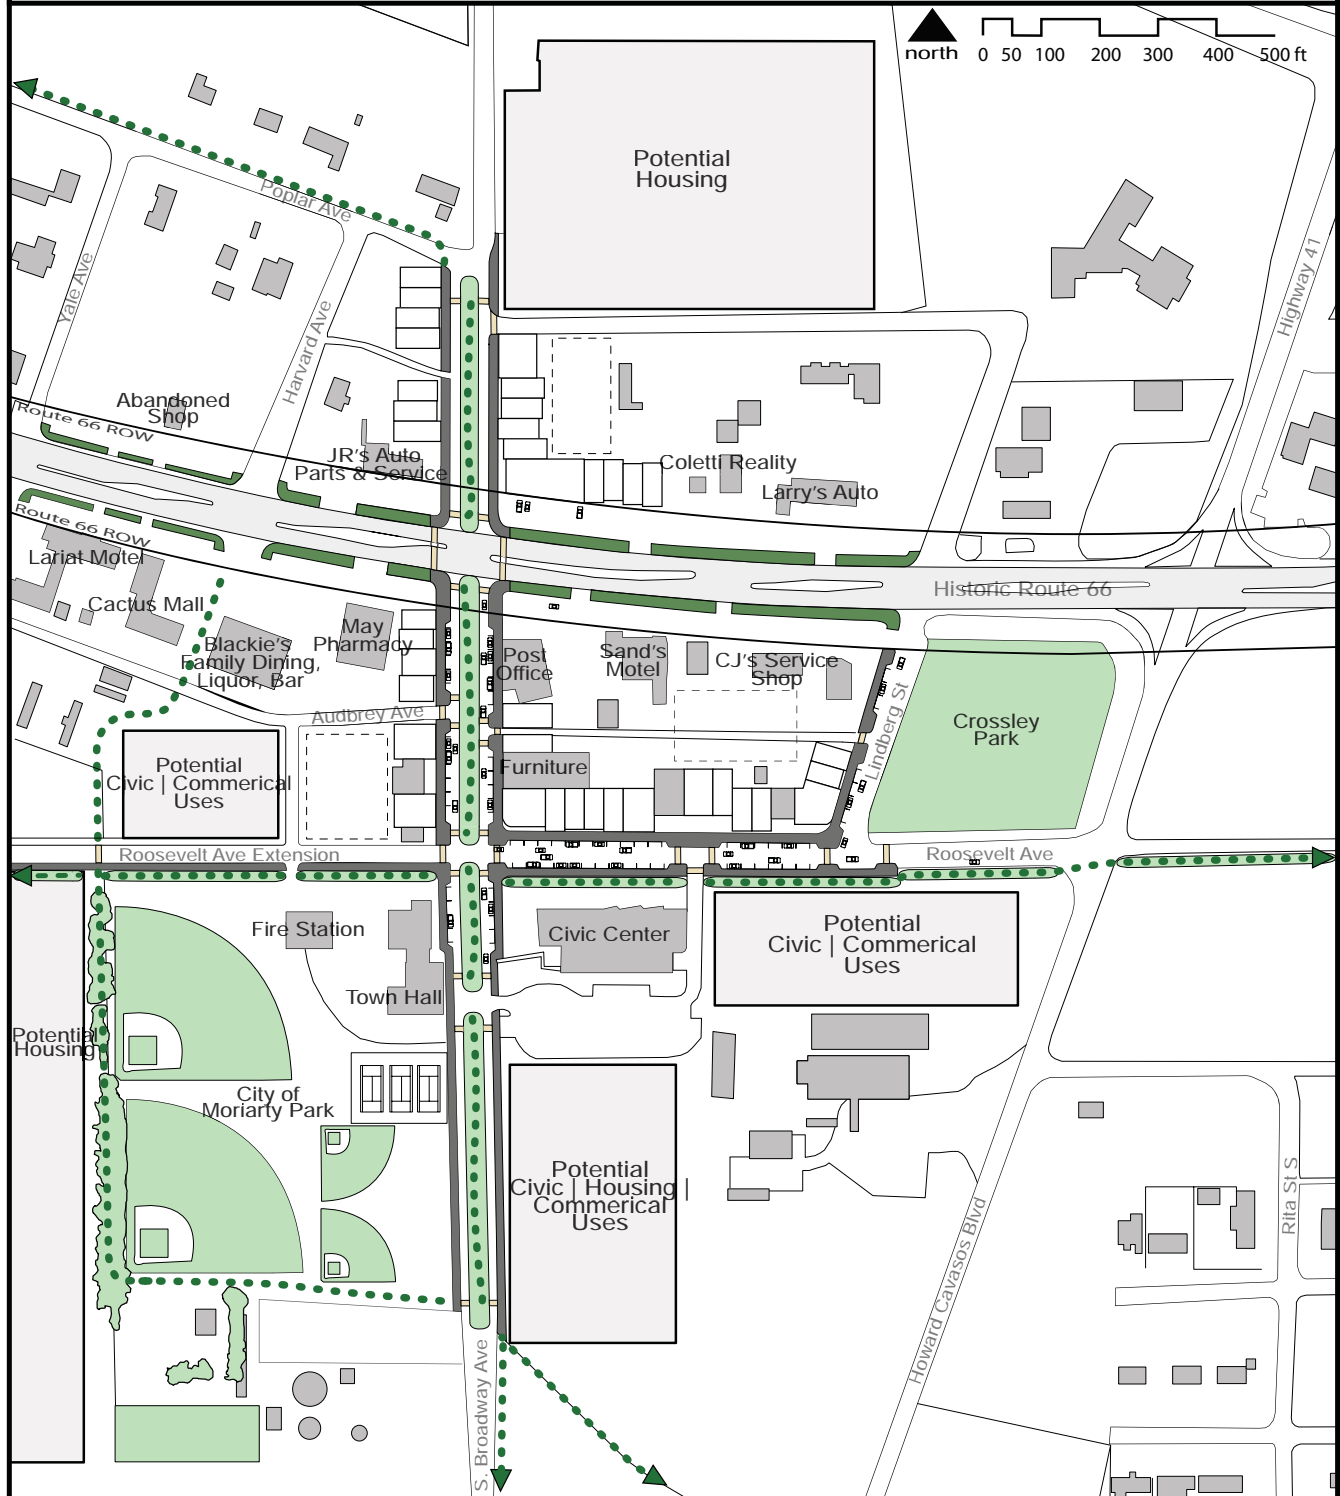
north 0 50 100 200 300 400 500 ft

Potential Housing

Poplar Ave

Yale Ave

Harvard Ave

Highway 41

Abandoned Shop

Route 66 ROW

JR's Auto Parts & Service

Coletti Realty

Larry's Auto

Route 66 ROW

Lariat Motel

Historic Route 66

Cactus Mall

May Pharmacy

Blackie's Family Dining, Liquor, Bar

Post Office

Sand's Motel

CJ's Service Shop

Lindberg St

Crossley Park

Audbrey Ave

Potential Civic | Commerical Uses

Furniture

Roosevelt Ave Extension

Roosevelt Ave

Fire Station

Civic Center

Potential Civic | Commerical Uses

Town Hall

Potential Housing

City of Moriarty Park

Potential Civic | Housing | Commerical Uses

Howard Cavasos Blvd

Rita St S

S. Broadway Ave